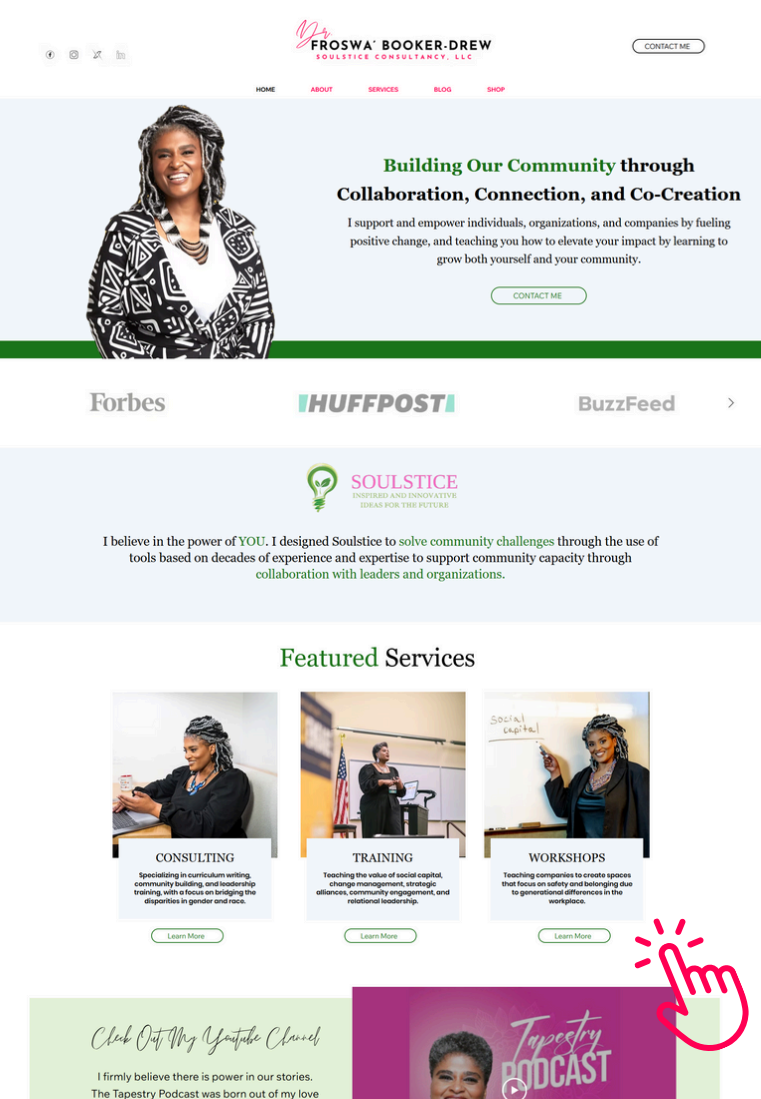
Dr.
FROSWA' BOOKER-DREW
SOULSTICE CONSULTANCY, LLC

CONTACT ME

HOME ABOUT SERVICES BLOG SHOP

Building Our Community through Collaboration, Connection, and Co-Creation

I support and empower individuals, organizations, and companies by fueling positive change, and teaching you how to elevate your impact by learning to grow both yourself and your community.

CONTACT ME

Forbes HUFFPOST BuzzFeed

SOULSTICE
INSPIRED AND INNOVATIVE IDEAS FOR THE FUTURE

I believe in the power of YOU. I designed Soulstice to solve community challenges through the use of tools based on decades of experience and expertise to support community capacity through collaboration with leaders and organizations.

Featured Services

CONSULTING
Specializing in curriculum writing, community building, and leadership training, with a focus on bridging the disparities in gender and race.
Learn More

TRAINING
Teaching the value of social capital, change management, strategic alliances, community engagement, and relational leadership.
Learn More

social capital

WORKSHOPS
Teaching companies to create spaces that focus on safety and belonging due to generational differences in the workplace.
Learn More

Check Out My Youtube Channel

I firmly believe there is power in our stories. The Tapestry Podcast was born out of my love

Tapestry PODCAST